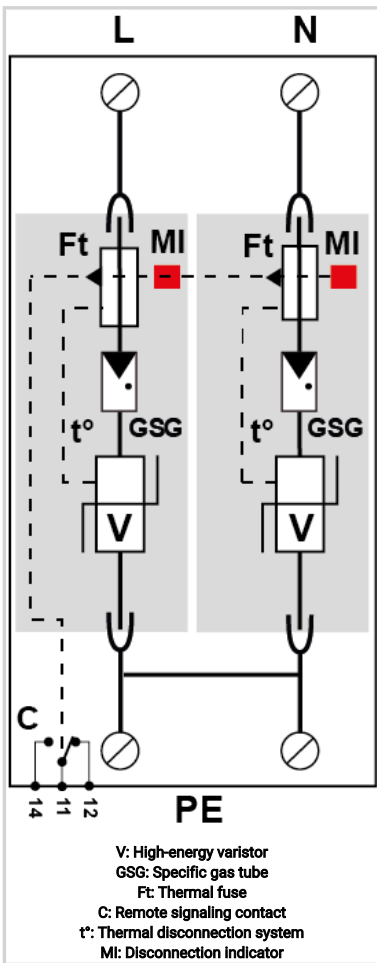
L N

Ft MI Ft MI

t° GSG t° GSG

V V

C

14 11 12

PE

V: High-energy varistor
GSG: Specific gas tube
Ft: Thermal fuse
C: Remote signaling contact
t°: Thermal disconnection system
MI: Disconnection indicator